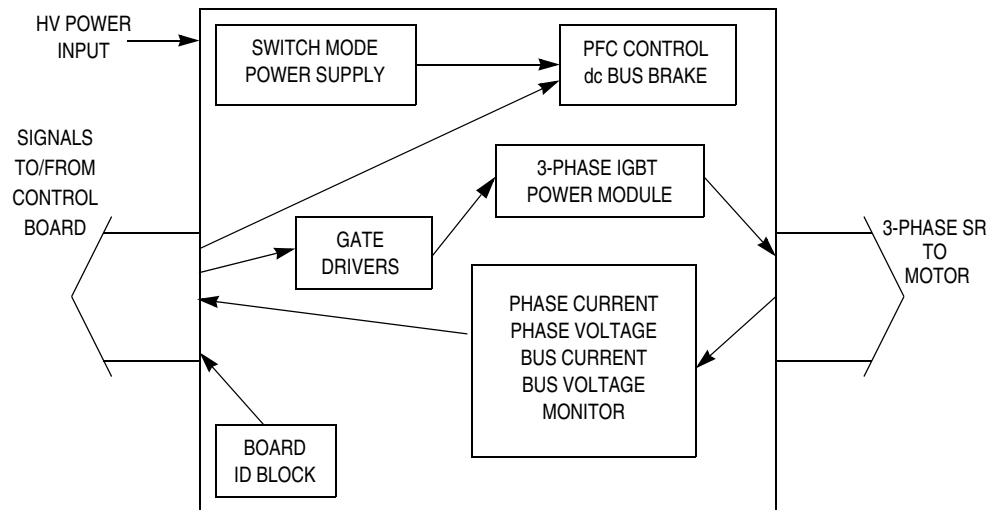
HV POWER INPUT

SWITCH MODE POWER SUPPLY

PFC CONTROL dc BUS BRAKE

SIGNALS TO/FROM CONTROL BOARD

3-PHASE IGBT POWER MODULE

GATE DRIVERS

3-PHASE SR TO MOTOR

PHASE CURRENT
PHASE VOLTAGE
BUS CURRENT
BUS VOLTAGE
MONITOR

BOARD ID BLOCK